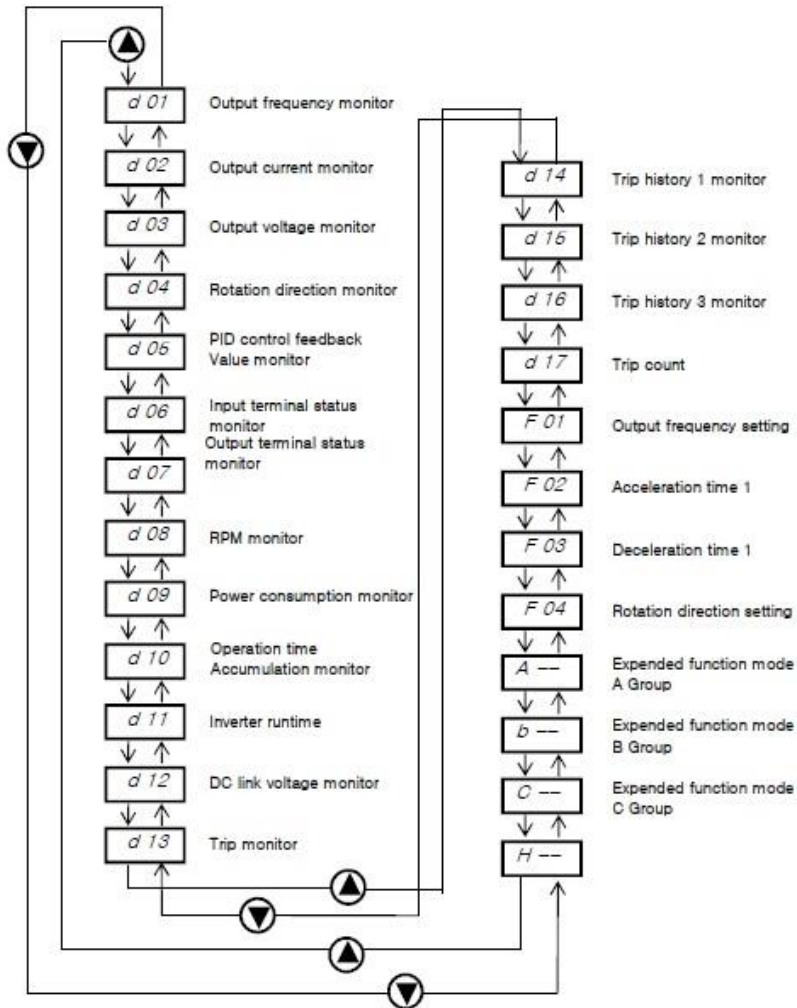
d 01 Output frequency monitor

d 02 Output current monitor

d 03 Output voltage monitor

d 04 Rotation direction monitor

d 06 PID control feedback Value monitor

d 06 Input terminal status monitor

d 07 Output terminal status monitor

d 08 RPM monitor

d 09 Power consumption monitor

d 10 Operation time Accumulation monitor

d 11 Inverter runtime

d 12 DC link voltage monitor

d 13 Trip monitor

d 14 Trip history 1 monitor

d 15 Trip history 2 monitor

d 16 Trip history 3 monitor

d 17 Trip count

F 01 Output frequency setting

F 02 Acceleration time 1

F 03 Deceleration time 1

F 04 Rotation direction setting

A -- Expended function mode A Group

b -- Expended function mode B Group

C -- Expended function mode C Group

H --